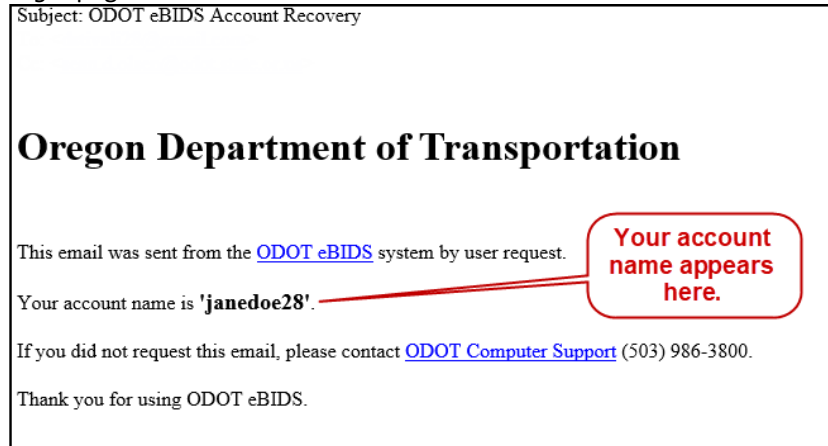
Subject: ODOT eBIDS Account Recovery

Oregon Department of Transportation

This email was sent from the ODOT eBIDS system by user request.

Your account name is 'janedoe28'.

Your account name appears here.

If you did not request this email, please contact ODOT Computer Support (503) 986-3800.

Thank you for using ODOT eBIDS.